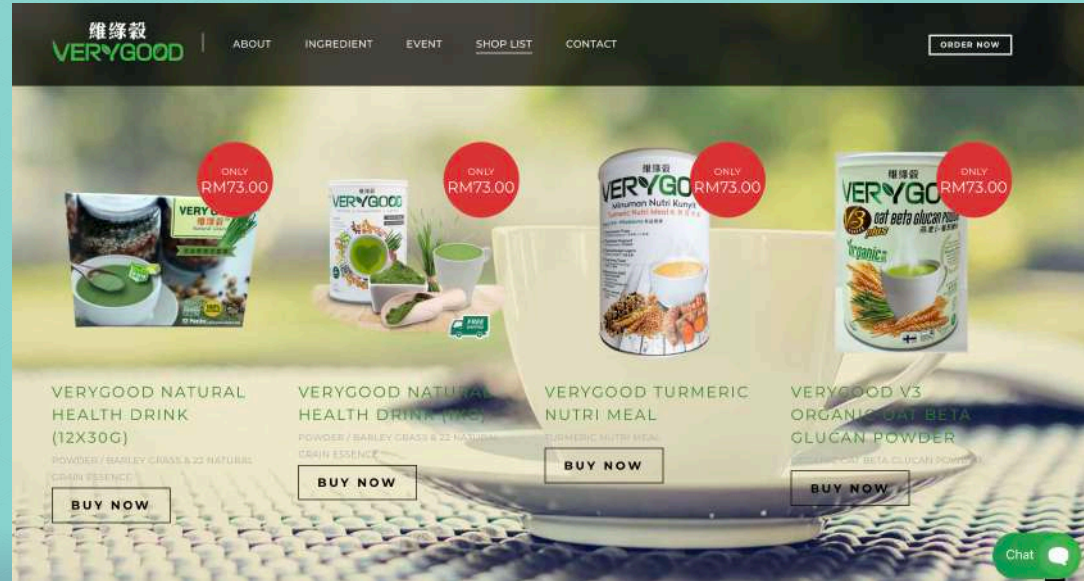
維緣穀
VERYGOOD

ABOUT INGREDIENT EVENT SHOP LIST CONTACT

ORDER NOW

ONLY
RM73.00

VERY GOOD
維緣穀

ONLY
RM73.00

維緣穀
VERYGOOD

FREE SHIPPING

ONLY
RM73.00

維緣穀
VERYGOOD
Minuman Nutri Kunyit
Turmeric Nutri Meal

ONLY
RM73.00

維緣穀
VERYGOOD
V3
oat beta glucan powder
plus
Organic

VERYGOOD NATURAL HEALTH DRINK (12X30G)

POWDER / BARLEY GRASS & 22 NATURAL GRAIN ESSENCE

BUY NOW

VERYGOOD NATURAL HEALTH DRINK (1KG)

POWDER / BARLEY GRASS & 22 NATURAL GRAIN ESSENCE

BUY NOW

VERYGOOD TURMERIC NUTRI MEAL

TURMERIC NUTRI MEAL

BUY NOW

VERYGOOD V3 ORGANIC OAT BETA GLUCAN POWDER

ORGANIC OAT BETA GLUCAN POWDER

BUY NOW

Chat